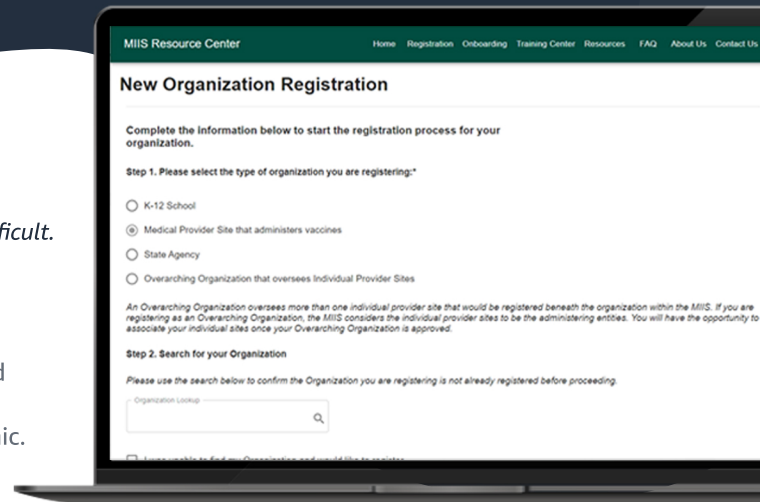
ficult.

d

ic.

MIIS Resource Center

Home Registration Onboarding Training Center Resources FAQ About Us Contact Us

New Organization Registration

Complete the information below to start the registration process for your organization.

Step 1. Please select the type of organization you are registering:*

K-12 School

Medical Provider Site that administers vaccines

State Agency

Overarching Organization that oversees Individual Provider Sites

An Overarching Organization oversees more than one individual provider site that would be registered beneath the organization within the MIIS. If you are registering as an Overarching Organization, the MIIS considers the individual provider sites to be the administering entities. You will have the opportunity to associate your individual sites once your Overarching Organization is approved.

Step 2. Search for your Organization

Please use the search below to confirm the Organization you are registering is not already registered before proceeding.

Organization Lookup

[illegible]